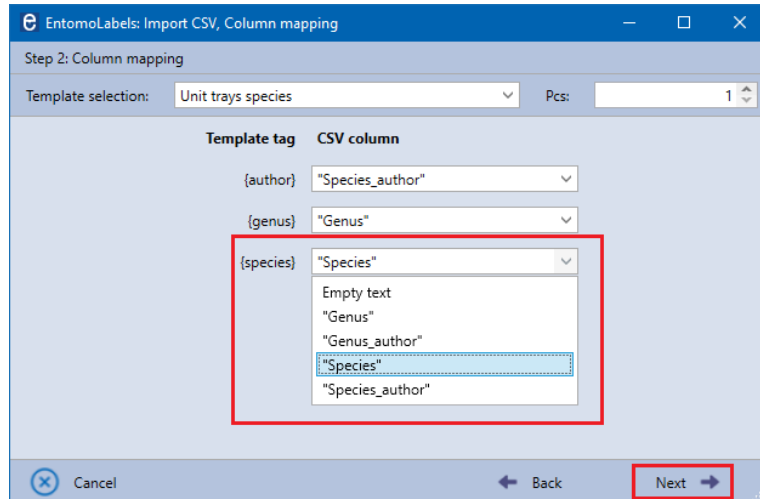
e EntomoLabels: Import CSV, Column mapping

Step 2: Column mapping

Template selection: Unit trays species

Pcs: 1

| Template tag | CSV column |
|---|---|
| {author} | "Species_author" |
| {genus} | "Genus" |
| {species} | "Species" |

Empty text
"Genus"
"Genus_author"
"Species"
"Species_author"

Cancel

Back

Next